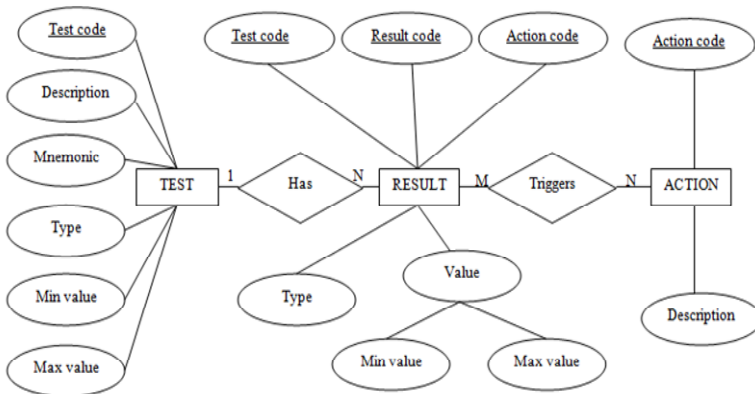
Test code

Description

Mnemonic

Type

Min value

Max value

TEST

1

Has

N

Test code

Result code

Action code

RESULT

Type

Value

Min value

Max value

M

Triggers

N

Action code

ACTION

Description